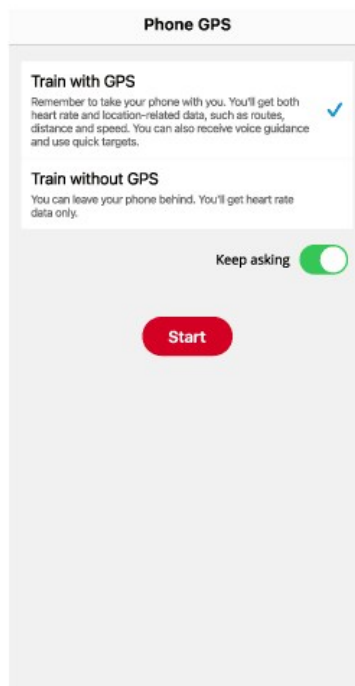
Phone GPS

Train with GPS
Remember to take your phone with you. You'll get both heart rate and location-related data, such as routes, distance and speed. You can also receive voice guidance and use quick targets.

Train without GPS
You can leave your phone behind. You'll get heart rate data only.

Keep asking

Start